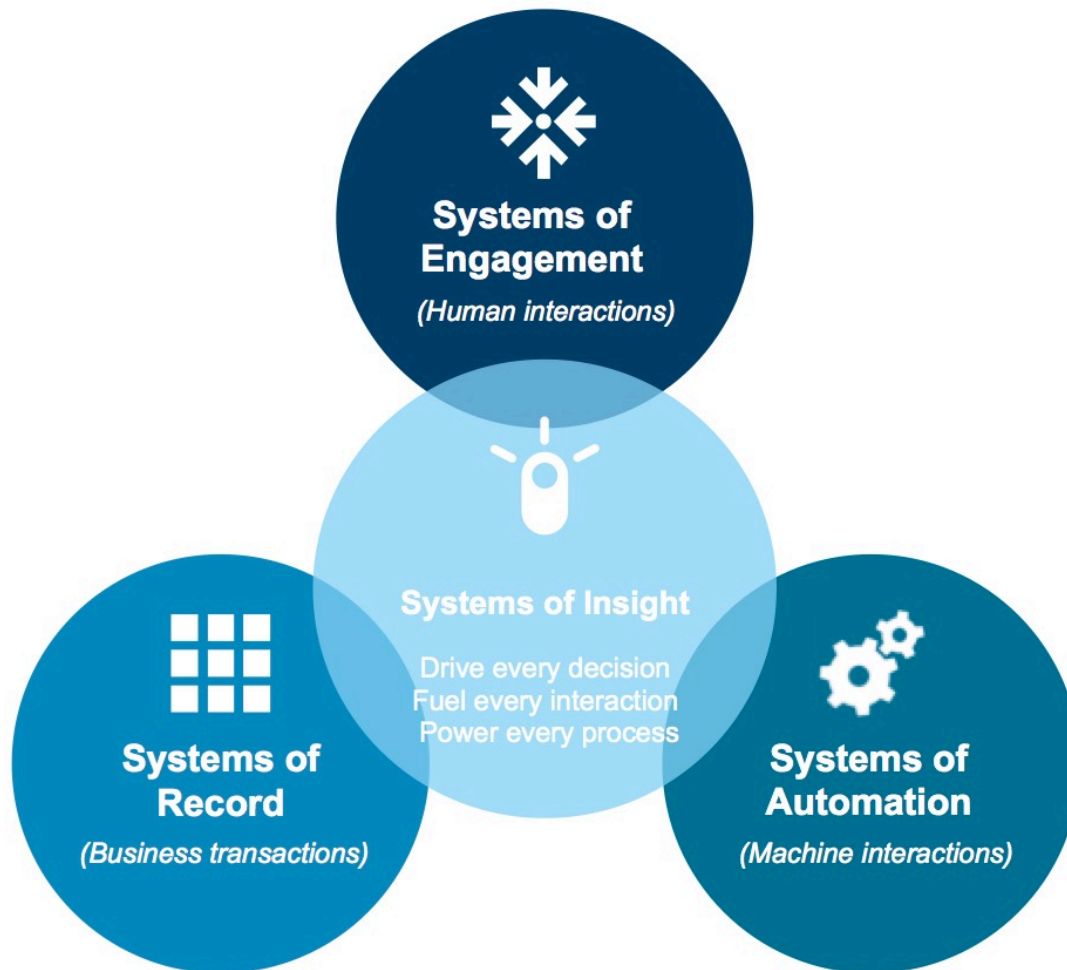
Systems of Engagement
(Human interactions)

Systems of Insight
Drive every decision
Fuel every interaction
Power every process

Systems of Record
(Business transactions)

Systems of Automation
(Machine interactions)